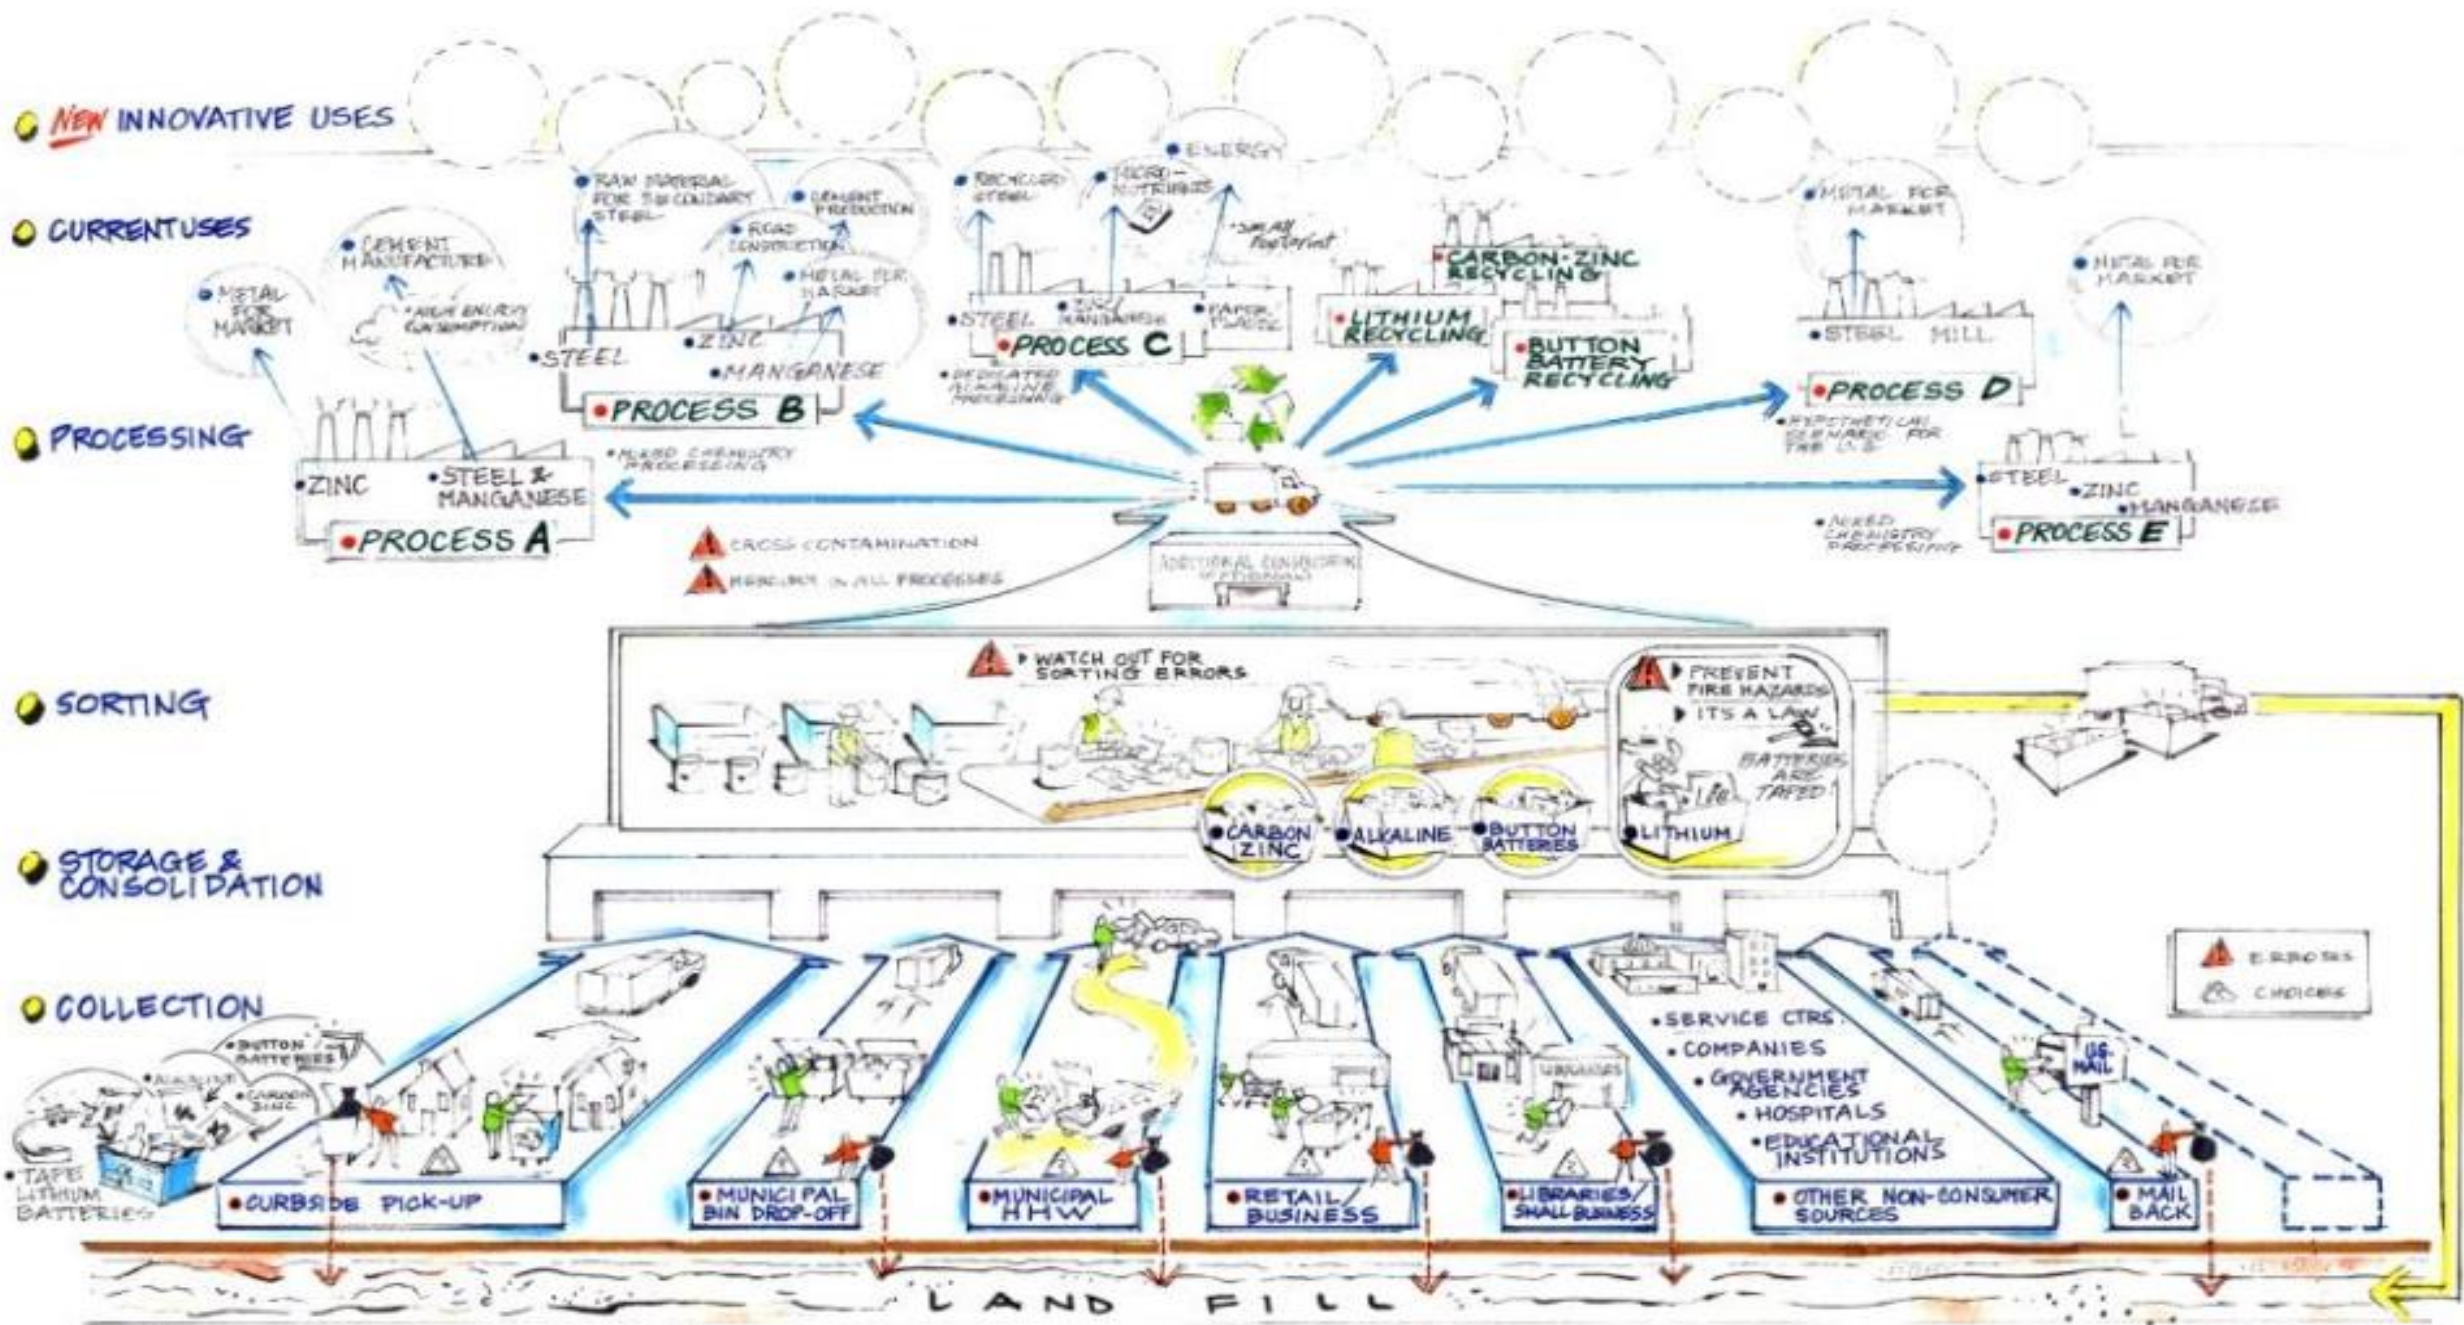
NEW INNOVATIVE USES

CURRENT USES

PROCESSING

SORTING

STORAGE & CONSOLIDATION

COLLECTION

METAL FOR MARKET

CEMENT MANUFACTURE

HIGH ENERGY CONSUMPTION

ZINC

STEEL & MANGANESE

PROCESS A

RAW MATERIAL FOR SECONDARY STEEL

CEMENT PRODUCTION

ROAD CONSTRUCTION

METAL FOR MARKET

STEEL

ZINC

MANGANESE

PROCESS B

MIXED CHEMISTRY PROCESSING

RECYCLED STEEL

MICRO-NUTRIENTS

ENERGY

SMALL FOOTPRINT

STEEL

ZINC/MANGANESE

PAPER PLASTIC

PROCESS C

DEDICATED ALKALINE PROCESSING

CARBON-ZINC RECYCLING

LITHIUM RECYCLING

BUTTON BATTERY RECYCLING

METAL FOR MARKET

STEEL MILL

PROCESS D

HYPOTHETICAL SCENARIO FOR THE U.S.

METAL FOR MARKET

STEEL

ZINC

MANGANESE

PROCESS E

MIXED CHEMISTRY PROCESSING

CROSS CONTAMINATION

MERCURY IN ALL PROCESSES

ADDITIONAL CONSUMING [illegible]

WATCH OUT FOR SORTING ERRORS

PREVENT FIRE HAZARDS

ITS A LAW

BATTERIES ARE TAPED!

CARBON ZINC

ALKALINE

BUTTON BATTERIES

LITHIUM

BUTTON BATTERIES

ALKALINE

CARBON ZINC

TAPE LITHIUM BATTERIES

CURBSIDE PICK-UP

MUNICIPAL BIN DROP-OFF

MUNICIPAL HHW

RETAIL BUSINESS

LIBRARIES

LIBRARIES/ SMALL BUSINESS

SERVICE CTRS.

COMPANIES

GOVERNMENT AGENCIES

HOSPITALS

EDUCATIONAL INSTITUTIONS

OTHER NON-CONSUMER SOURCES

U.S. MAIL

MAIL BACK

ERRORS

CHOICES

LAND FILL